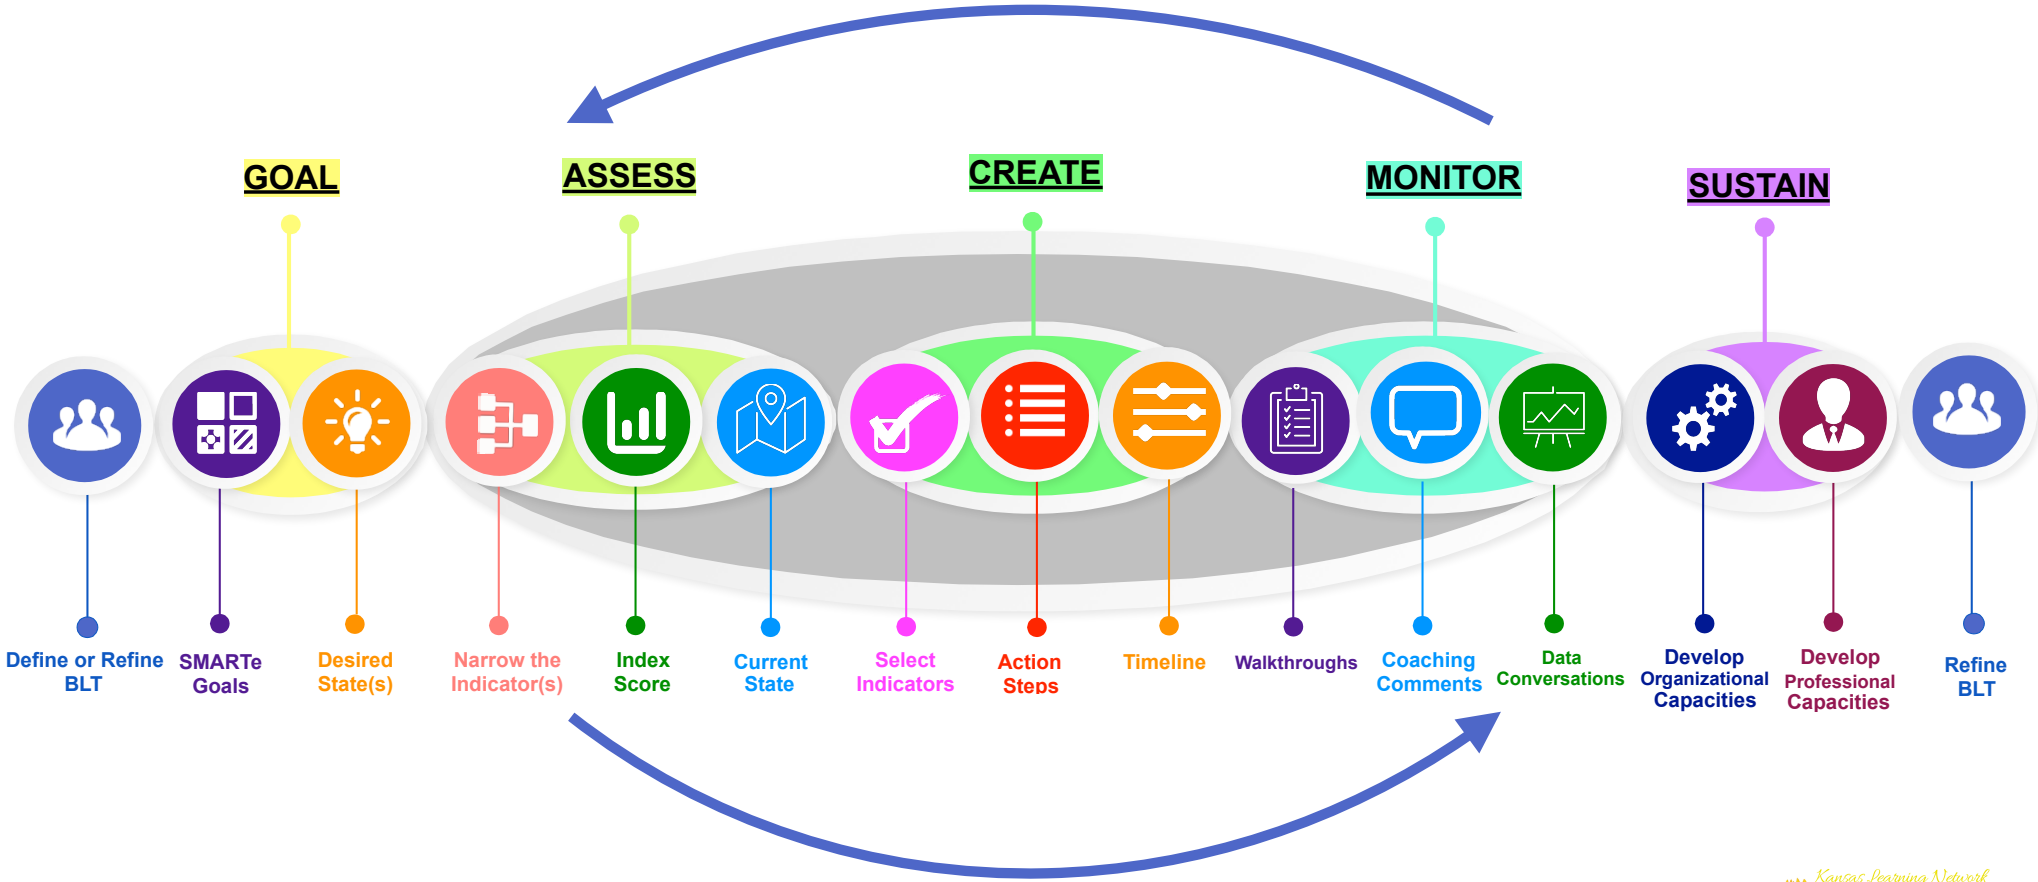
GOAL

ASSESS

CREATE

MONITOR

SUSTAIN

Define or Refine BLT

SMARTe Goals

Desired State(s)

Narrow the Indicator(s)

Index Score

Current State

Select Indicators

Action Steps

Timeline

Walkthroughs

Coaching Comments

Data Conversations

Develop Organizational Capacities

Develop Professional Capacities

Refine BLT

Kansas Learning Network